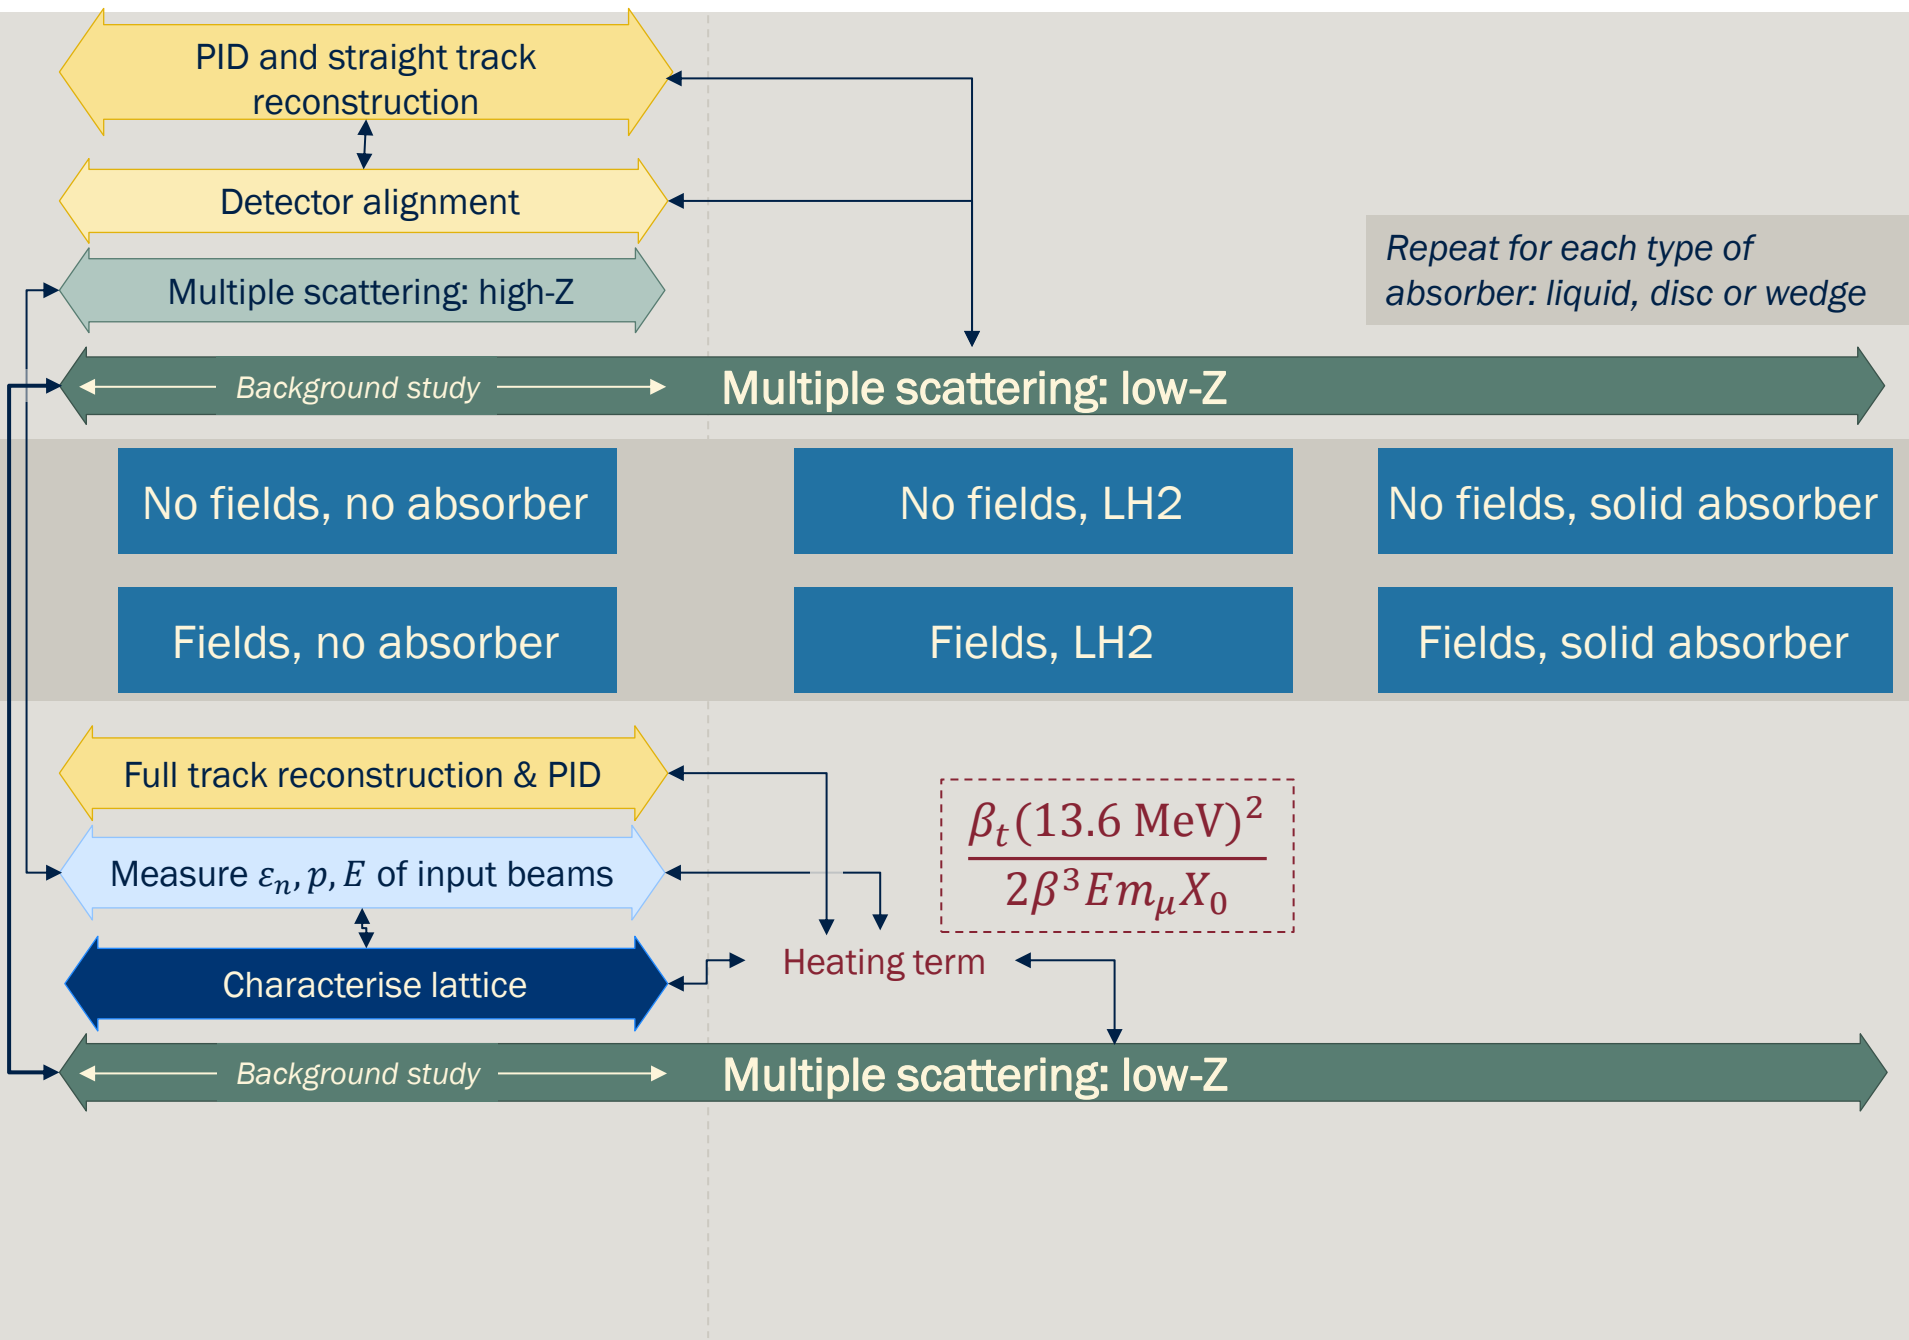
PID and straight track reconstruction

Detector alignment

Multiple scattering: high-Z

Repeat for each type of absorber: liquid, disc or wedge

Background study

Multiple scattering: low-Z

No fields, no absorber

No fields, LH2

No fields, solid absorber

Fields, no absorber

Fields, LH2

Fields, solid absorber

Full track reconstruction & PID

$\frac{\beta_t(13.6\text{ MeV})^2}{2\beta^3 E m_\mu X_0}$

Measure $\varepsilon_n, p, E$ of input beams

Heating term

Characterise lattice

Background study

Multiple scattering: low-Z